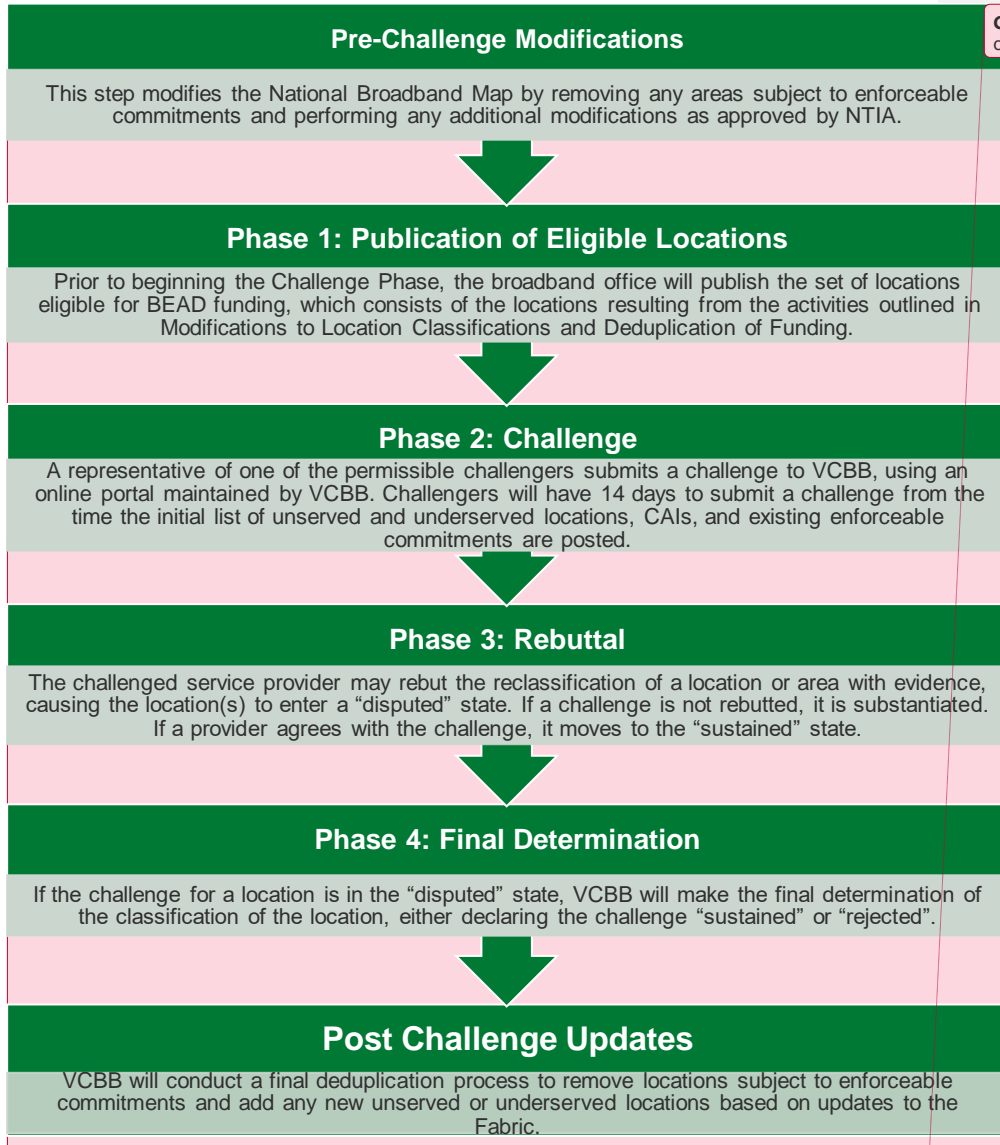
Pre-Challenge Modifications

This step modifies the National Broadband Map by removing any areas subject to enforceable commitments and performing any additional modifications as approved by NTIA.

Phase 1: Publication of Eligible Locations

Prior to beginning the Challenge Phase, the broadband office will publish the set of locations eligible for BEAD funding, which consists of the locations resulting from the activities outlined in Modifications to Location Classifications and Deduplication of Funding.

Phase 2: Challenge

A representative of one of the permissible challengers submits a challenge to VCBB, using an online portal maintained by VCBB. Challengers will have 14 days to submit a challenge from the time the initial list of unserved and underserved locations, CAIs, and existing enforceable commitments are posted.

Phase 3: Rebuttal

The challenged service provider may rebut the reclassification of a location or area with evidence, causing the location(s) to enter a "disputed" state. If a challenge is not rebutted, it is substantiated. If a provider agrees with the challenge, it moves to the "sustained" state.

Phase 4: Final Determination

If the challenge for a location is in the "disputed" state, VCBB will make the final determination of the classification of the location, either declaring the challenge "sustained" or "rejected".

Post Challenge Updates

VCBB will conduct a final deduplication process to remove locations subject to enforceable commitments and add any new unserved or underserved locations based on updates to the Fabric.

C
c